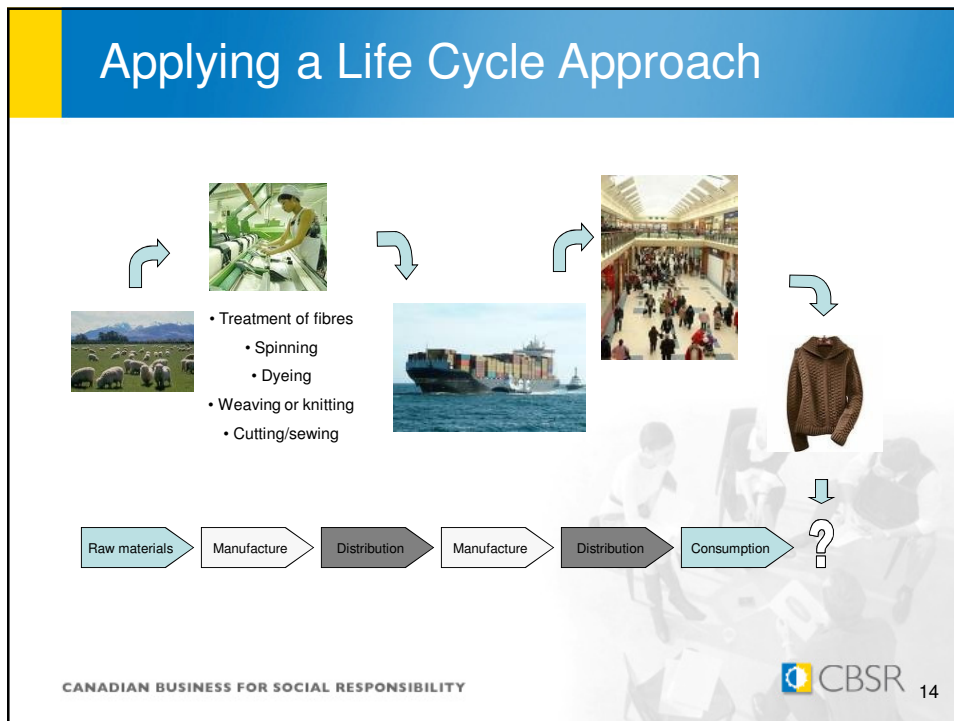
Applying a Life Cycle Approach

• Treatment of fibres
• Spinning
• Dyeing
• Weaving or knitting
• Cutting/sewing

Raw materials
Manufacture
Distribution
Manufacture
Distribution
Consumption
?

CANADIAN BUSINESS FOR SOCIAL RESPONSIBILITY

CBSR 14